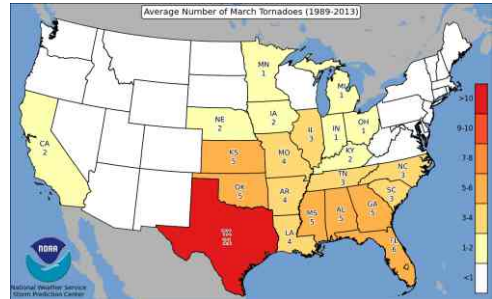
Average Number of March Tornadoes (1989-2013)

MN
1

MI
1

NE
2

IA
2

CA
2

IL
3

IN
1

OH
1

KS
5

MO
4

KY
2

OK
5

AR
4

TN
3

NC
3

SC
3

TX
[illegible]

MS
5

AL
5

GA
5

LA
4

FL
6

>10
9-10
7-8
5-6
3-4
1-2
<1

NOAA

National Weather Service
Storm Prediction Center